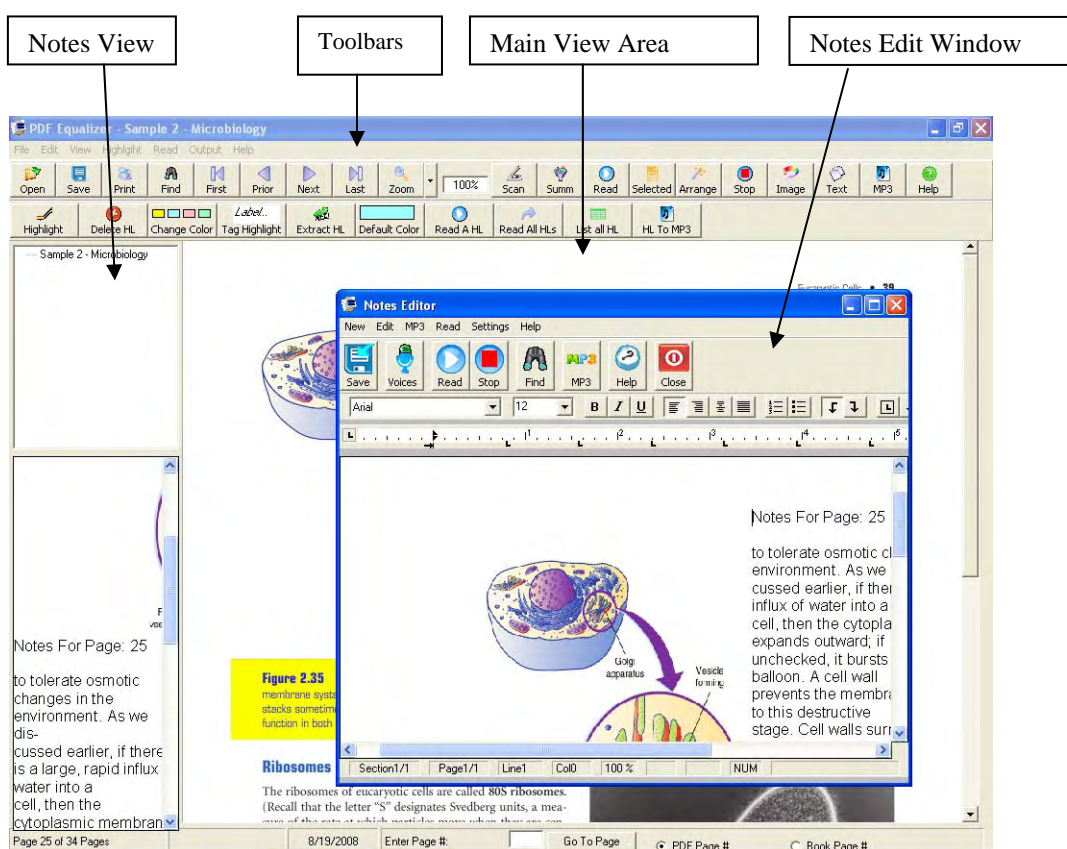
Notes View

Toolbars

Main View Area

Notes Edit Window

PDF Equalizer - Sample 2 - Microbiology

File Edit View Highlight Read Output Help

Open Save Print Find First Prior Next Last Zoom 100% Scan Summ Read Selected Arrange Stop Image Text MP3 Help

Highlight Delete HL Change Color Label.. Tag Highlight Extract HL Default Color Read A HL Read All HLs List all HL HL To MP3

Sample 2 - Microbiology

Eucaryotic Cells • 39

Notes Editor

New Edit MP3 Read Settings Help

Save Voices Read Stop Find MP3 Help Close

Arial 12 B I U

Notes For Page: 25

to tolerate osmotic cl environment. As we cussed earlier, if ther influx of water into a cell, then the cytopla expands outward; if unchecked, it bursts balloon. A cell wall prevents the membra to this destructive stage. Cell walls surr

Golgi apparatus

Vesicle forming

Section1/1 Page1/1 Line1 Col0 100 % NUM

Notes For Page: 25

to tolerate osmotic changes in the environment. As we discussed earlier, if there is a large, rapid influx water into a cell, then the cytoplasmic membran

Figure 2.35

membrane syst

stacks sometim

function in both

Ribosomes

The ribosomes of eucaryotic cells are called 80S ribosomes. (Recall that the letter "S" designates Svedberg units, a mea-

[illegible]

Page 25 of 34 Pages 8/19/2008 Enter Page #: Go To Page PDF Page # Book Page #